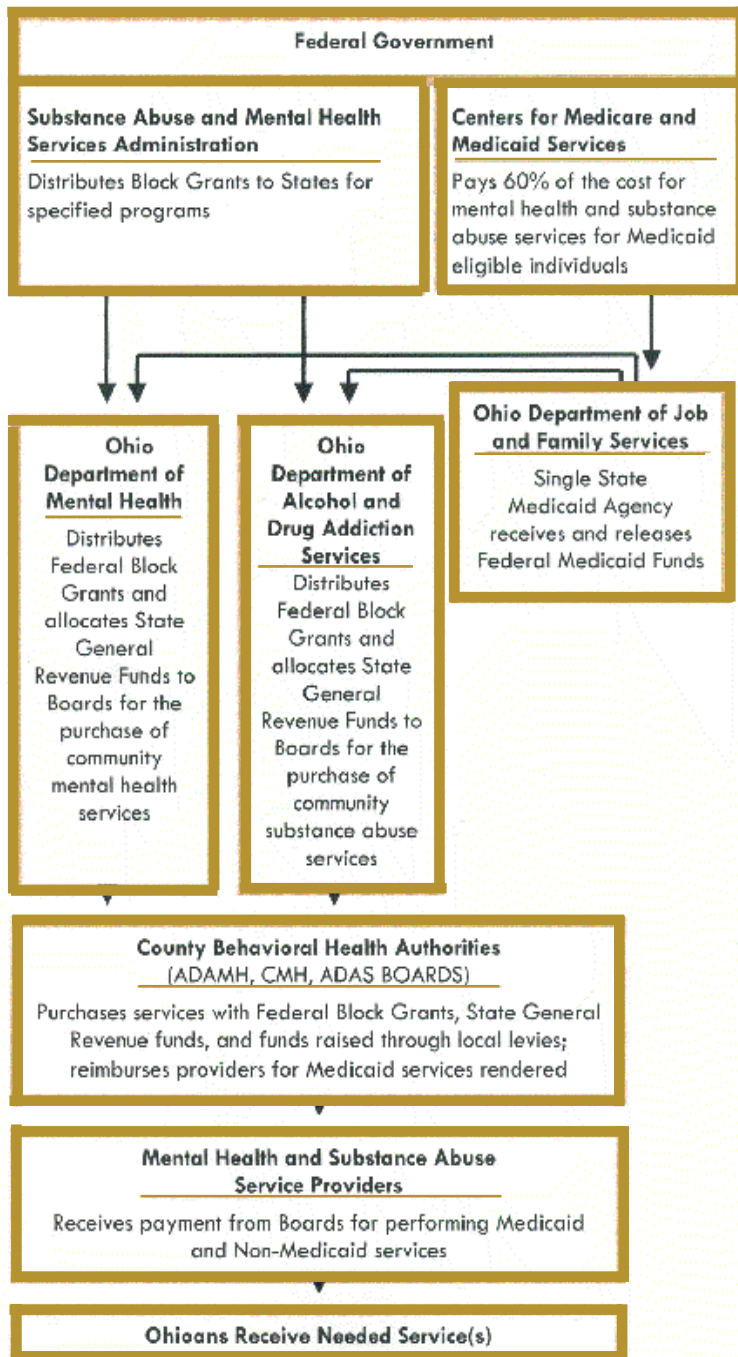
Federal Government

Substance Abuse and Mental Health Services Administration

Distributes Block Grants to States for specified programs

Centers for Medicare and Medicaid Services

Pays 60% of the cost for mental health and substance abuse services for Medicaid eligible individuals

Ohio Department of Mental Health

Distributes Federal Block Grants and allocates State General Revenue Funds to Boards for the purchase of community mental health services

Ohio Department of Alcohol and Drug Addiction Services

Distributes Federal Block Grants and allocates State General Revenue Funds to Boards for the purchase of community substance abuse services

Ohio Department of Job and Family Services

Single State Medicaid Agency receives and releases Federal Medicaid Funds

County Behavioral Health Authorities (ADAMH, CMH, ADAS BOARDS)

Purchases services with Federal Block Grants, State General Revenue funds, and funds raised through local levies; reimburses providers for Medicaid services rendered

Mental Health and Substance Abuse Service Providers

Receives payment from Boards for performing Medicaid and Non-Medicaid services

Ohioans Receive Needed Service(s)